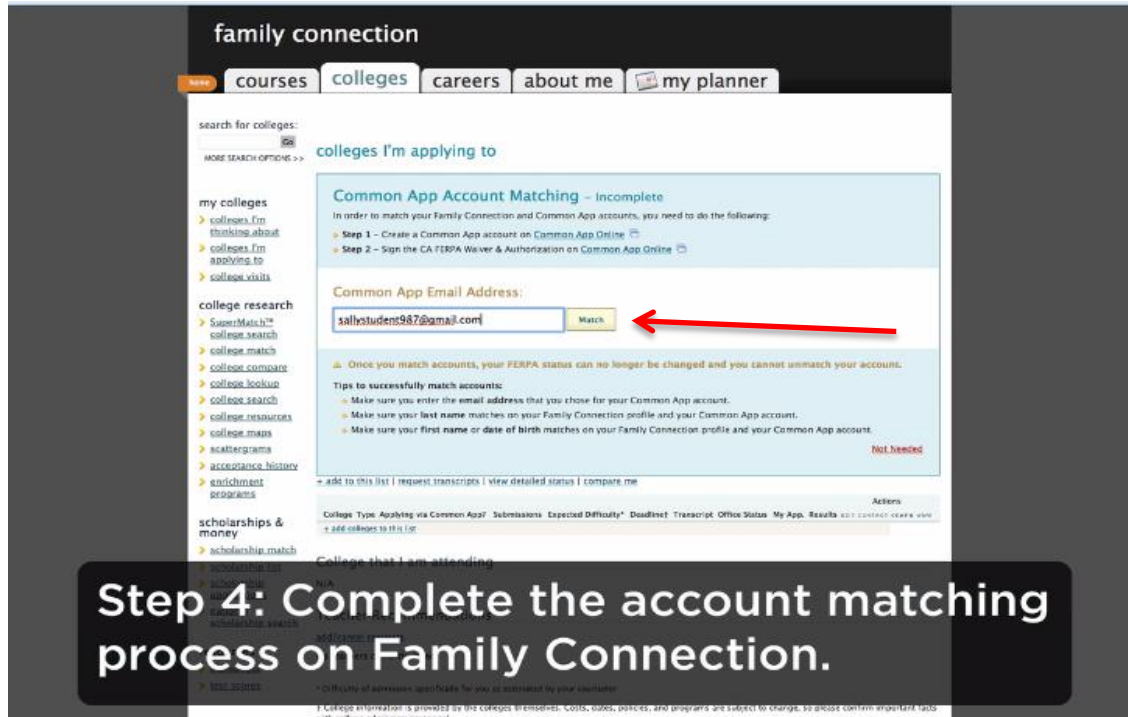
family connection

home courses colleges careers about me my planner

search for colleges:
Go
MORE SEARCH OPTIONS >>

my colleges
colleges I'm thinking about
colleges I'm applying to
college visits

college research
SuperMatch™ college search
college match
college compare
college lookup
college search
college resources
college maps
scattergrams
acceptance history
enrichment programs

scholarships & money
scholarship match
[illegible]
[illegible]
scholarship search

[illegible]

colleges I'm applying to

Common App Account Matching – Incomplete

In order to match your Family Connection and Common App accounts, you need to do the following:
Step 1 – Create a Common App account on Common App Online
Step 2 – Sign the CA FERPA Waiver & Authorization on Common App Online

Common App Email Address:

sallystudent987@gmail.com Match

Once you match accounts, your FERPA status can no longer be changed and you cannot unmatch your account.

Tips to successfully match accounts:
Make sure you enter the email address that you chose for your Common App account.
Make sure your last name matches on your Family Connection profile and your Common App account.
Make sure your first name or date of birth matches on your Family Connection profile and your Common App account.

Not Needed

+ add to this list | request transcripts | view detailed status | compare me

Actions
College Type Applying via Common App? Submissions Expected Difficulty* Deadline† Transcript Office Status My App. Results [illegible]
+ add colleges to this list

College that I am attending
N/A

Teacher Recommendations
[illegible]

* Difficulty of admission specifically for you as estimated by your counselor
† College information is provided by the colleges themselves. Costs, dates, policies, and programs are subject to change, so please confirm important facts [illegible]

Step 4: Complete the account matching process on Family Connection.